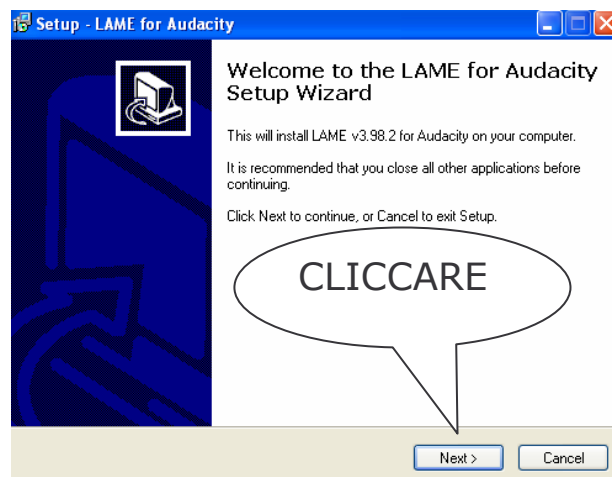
Setup - LAME for Audacity

Welcome to the LAME for Audacity Setup Wizard

This will install LAME v3.98.2 for Audacity on your computer.

It is recommended that you close all other applications before continuing.

Click Next to continue, or Cancel to exit Setup.

CLICCARE

Next >

Cancel